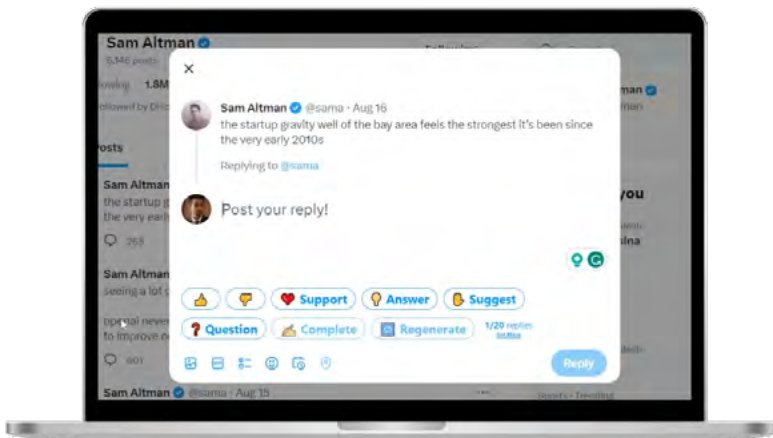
Sam Altman
6,146 posts
lowing 1.8M
ollowed by
osts
Sam Altman
the startup g
the very earl
265
Sam Altman
seeing a lot o
openai never
to improve e
601
Sam Altman @sama · Aug 15

×

Sam Altman @sama · Aug 16
the startup gravity well of the bay area feels the strongest it's been since the very early 2010s

Replying to @sama

Post your reply!

Support
Answer
Suggest
Question
Complete
Regenerate
1/20 replies

Reply

you
lna
man